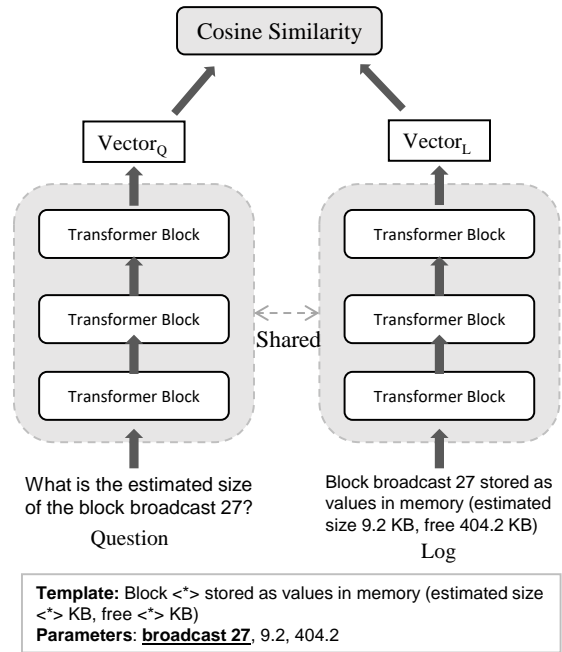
Cosine Similarity

Vector$_Q$

Vector$_L$

Transformer Block

Transformer Block

Transformer Block

Shared

Transformer Block

Transformer Block

Transformer Block

What is the estimated size of the block broadcast 27?

Question

Block broadcast 27 stored as values in memory (estimated size 9.2 KB, free 404.2 KB)

Log

**Template:** Block <*> stored as values in memory (estimated size <*> KB, free <*> KB)
**Parameters**: **broadcast 27**, 9.2, 404.2